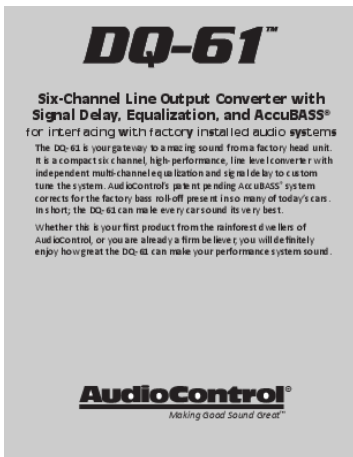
DQ-61™

Six-Channel Line Output Converter with Signal Delay, Equalization, and AccuBASS®
for interfacing with factory installed audio systems

The DQ-61 is your gateway to amazing sound from a factory head unit. It is a compact six channel, high-performance, line level converter with independent multi-channel equalization and signal delay to custom tune the system. AudioControl's patent pending AccuBASS® system corrects for the factory bass roll-off present in so many of today's cars. In short, the DQ-61 can make every car sound its very best.

Whether this is your first product from the rainforest dwellers of AudioControl, or you are already a firm believer, you will definitely enjoy how great the DQ-61 can make your performance system sound.

AudioControl®
Making Good Sound Great™